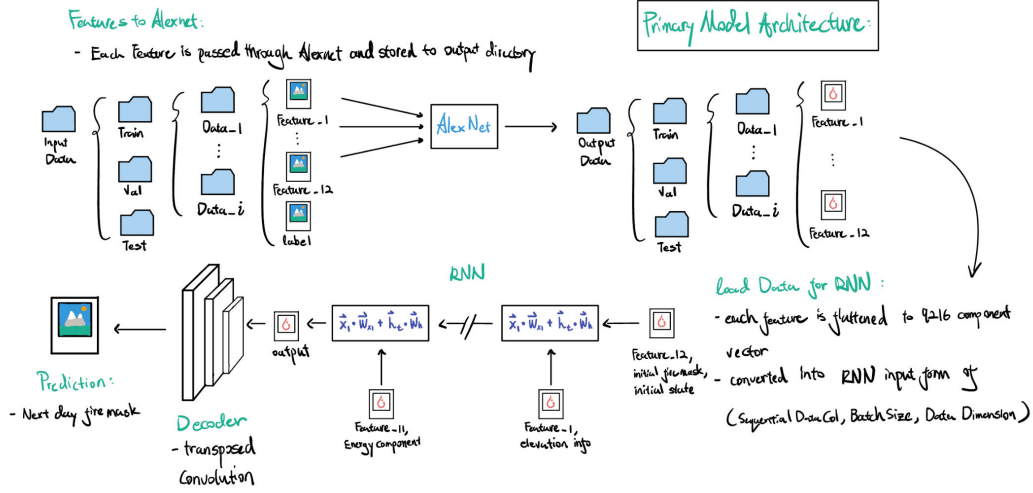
Features to Alexnet:

- Each Feature is passed through Alexnet and stored to output directory

Primary Model Architecture:

Input Data

Train

Val

Test

Data_1

⋮

Data_i

Feature_1

⋮

Feature_12

label

Alex Net

Output Data

Train

Val

Test

Data_1

⋮

Data_i

Feature_1

⋮

Feature_12

RNN

$\vec{x}_t \cdot \vec{W}_{xt} + \vec{h}_t \cdot \vec{W}_h$

$\vec{x}_t \cdot \vec{W}_{xt} + \vec{h}_t \cdot \vec{W}_h$

output

Feature_12, initial firemask, initial state

Feature_11, Energy component

Feature_1, elevation info

Load Data for RNN:

- each feature is flattened to 9216 component vector

- converted into RNN input form of

(Sequential Data Col, Batch Size, Data Dimension)

Prediction:

- Next day firemask

Decoder

- transposed Convolution